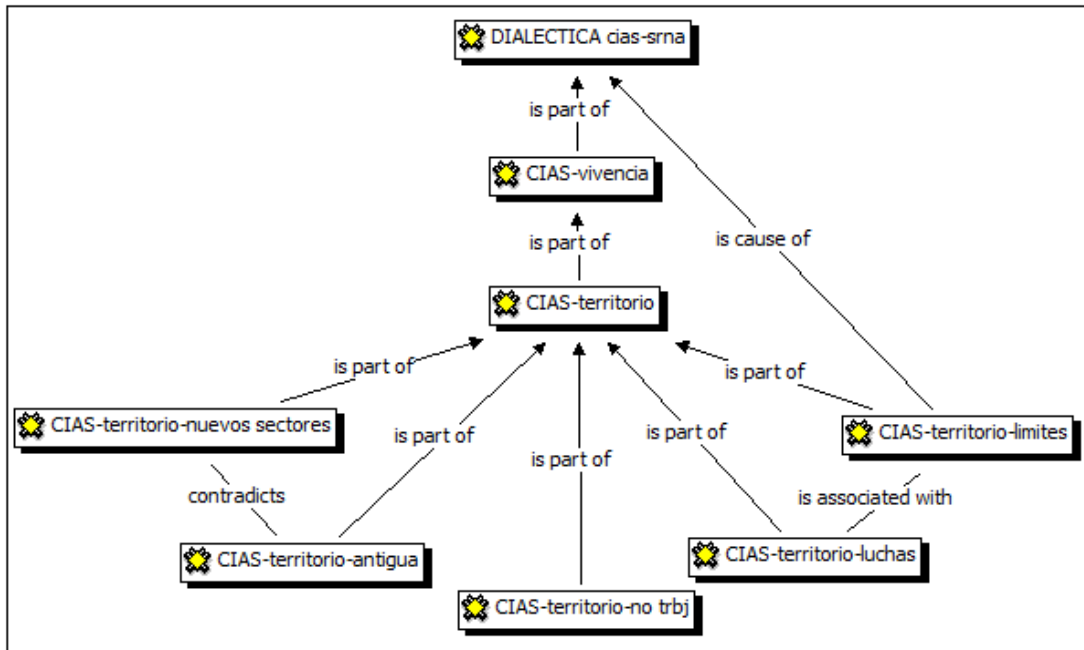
DIALECTICA cias-srna

is part of

CIAS-vivencia

is cause of

is part of

CIAS-territorio

is part of

is part of

CIAS-territorio-nuevos sectores

is part of

is part of

is part of

CIAS-territorio-limites

contradicts

is associated with

CIAS-territorio-antigua

CIAS-territorio-luchas

CIAS-territorio-no trbj